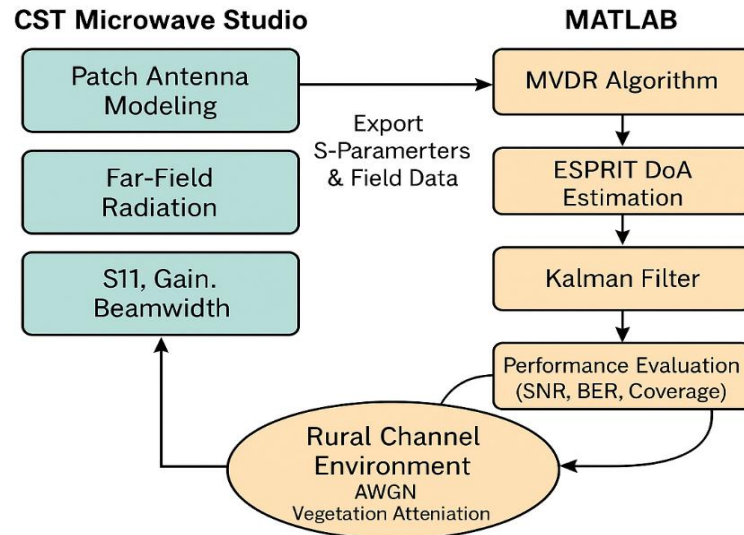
CST Microwave Studio

MATLAB

Patch Antenna Modeling

Far-Field Radiation

S11, Gain. Beamwidth

Export S-Paramerters & Field Data

MVDR Algorithm

ESPRIT DoA Estimation

Kalman Filter

Performance Evaluation (SNR, BER, Coverage)

Rural Channel Environment
AWGN
Vegetation Atteniation